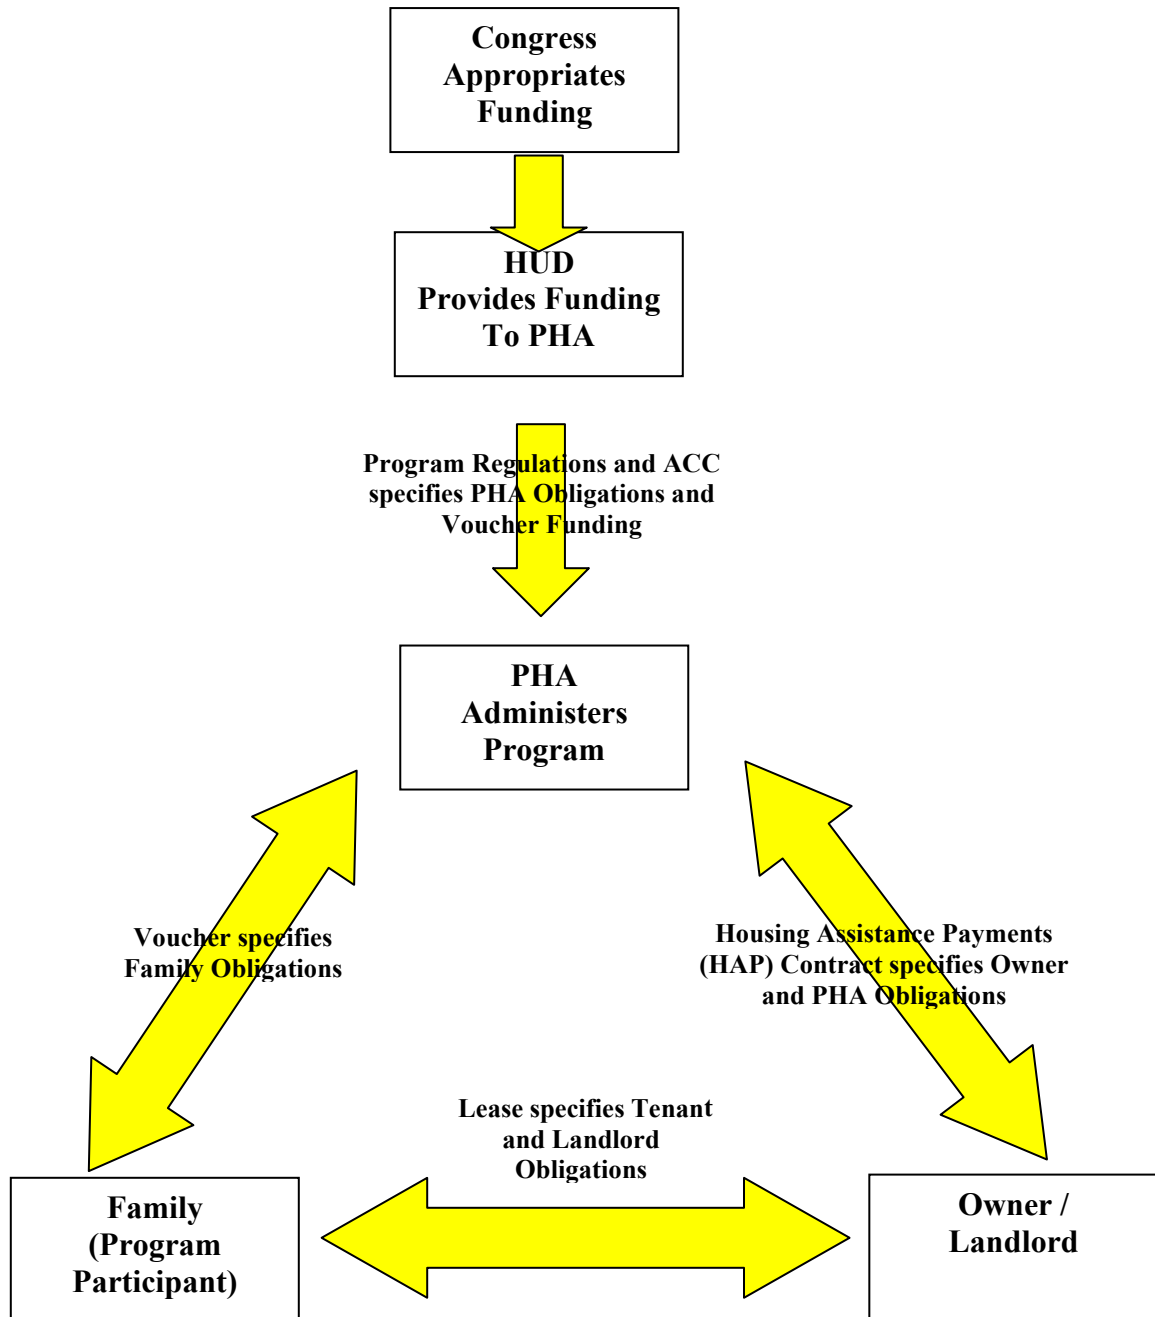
Congress Appropriates Funding

HUD Provides Funding To PHA

Program Regulations and ACC specifies PHA Obligations and Voucher Funding

PHA Administers Program

Voucher specifies Family Obligations

Housing Assistance Payments (HAP) Contract specifies Owner and PHA Obligations

Lease specifies Tenant and Landlord Obligations

Family (Program Participant)

Owner / Landlord